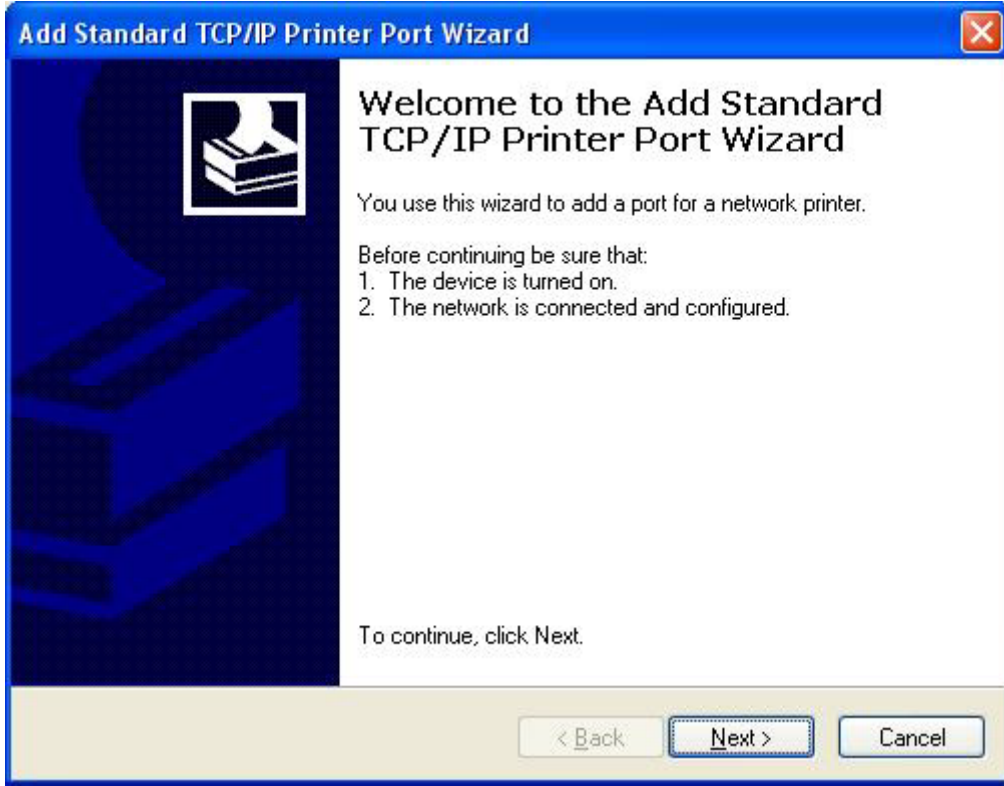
Add Standard TCP/IP Printer Port Wizard

Welcome to the Add Standard TCP/IP Printer Port Wizard

You use this wizard to add a port for a network printer.

Before continuing be sure that:
1. The device is turned on.
2. The network is connected and configured.

To continue, click Next.

< Back

Next >

Cancel